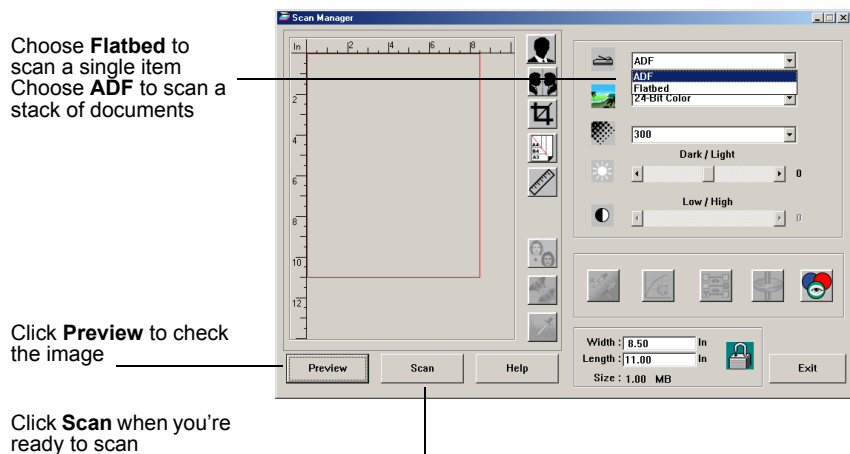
Choose **Flatbed** to scan a single item
Choose **ADF** to scan a stack of documents

Click **Preview** to check the image

Click **Scan** when you're ready to scan

Scan Manager

In 2 4 6 8

2
4
6
8
10
12

ADF
ADF
Flatbed
24-Bit Color

300

Dark / Light

0

Low / High

0

Width : 8.50 In
Length : 11.00 In
Size : 1.00 MB

Preview
Scan
Help
Exit